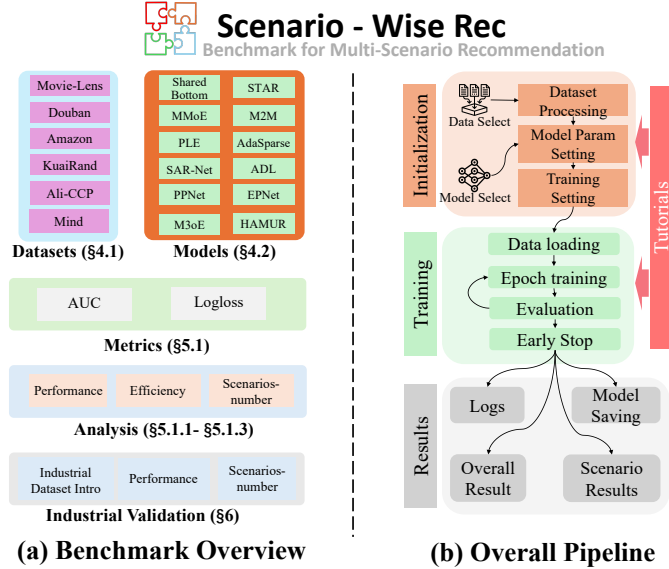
Scenario - Wise Rec
Benchmark for Multi-Scenario Recommendation

Movie-Lens
Douban
Amazon
KuaiRand
Ali-CCP
Mind
Datasets (§4.1)

Shared Bottom
STAR
MMoE
M2M
PLE
AdaSparse
SAR-Net
ADL
PPNet
EPNet
M3oE
HAMUR
Models (§4.2)

AUC
Logloss
Metrics (§5.1)

Performance
Efficiency
Scenarios-number
Analysis (§5.1.1- §5.1.3)

Industrial Dataset Intro
Performance
Scenarios-number
Industrial Validation (§6)

(a) Benchmark Overview

Initialization
Data Select
Dataset Processing
Model Param Setting
Model Select
Training Setting

Tutorials

Training
Data loading
Epoch training
Evaluation
Early Stop

Results
Logs
Model Saving
Overall Result
Scenario Results

(b) Overall Pipeline